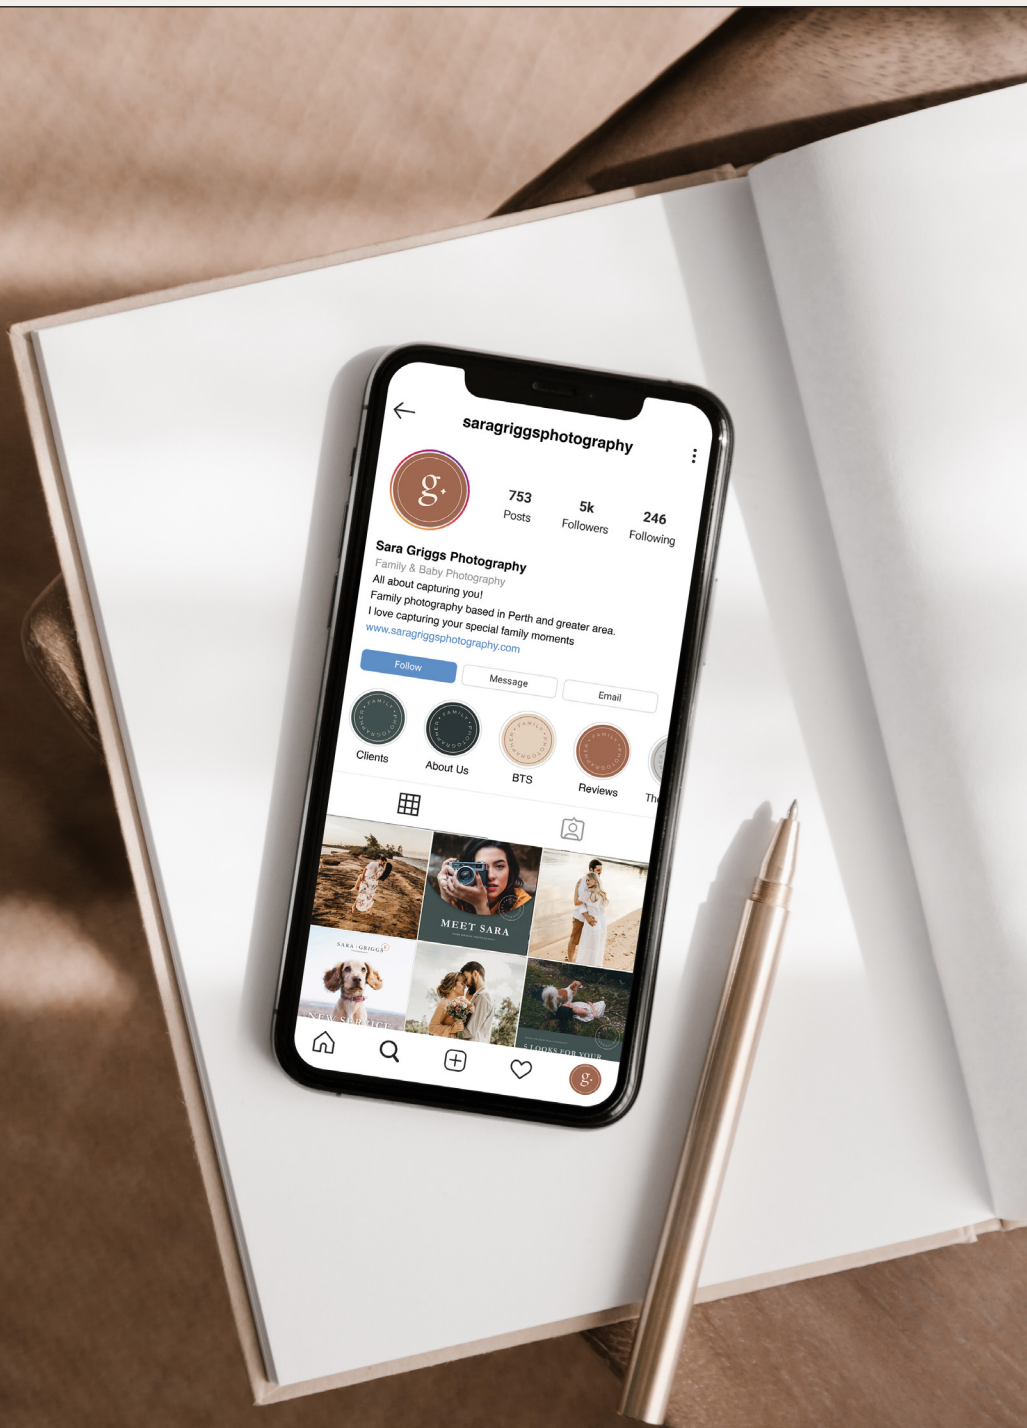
saragriggsphotography

g.

753
Posts

5k
Followers

246
Following

Sara Griggs Photography
Family & Baby Photography
All about capturing you!
Family photography based in Perth and greater area.
I love capturing your special family moments
www.saragriggsphotography.com

Follow
Message
Email

Clients
About Us
BTS
Reviews
Th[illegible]

MEET SARA

SARA GRIGGS
NEW SERVICE

5 LOOKS FOR YOUR

g.